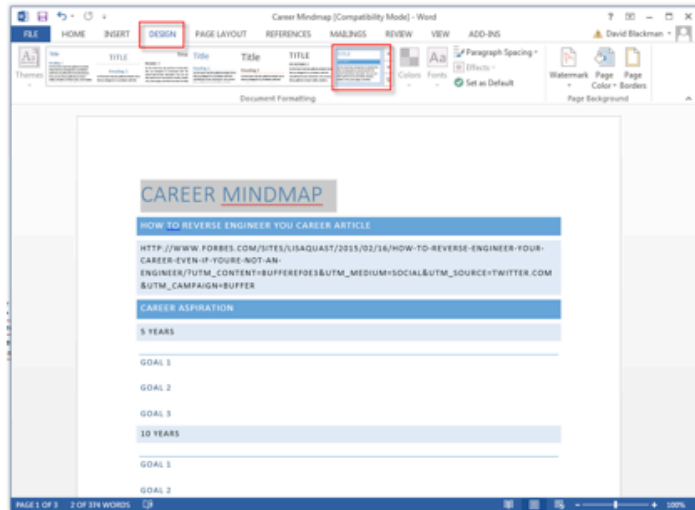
Career Mindmap [Compatibility Mode] - Word

? – □ ×

FILE HOME INSERT DESIGN PAGE LAYOUT REFERENCES MAILINGS REVIEW VIEW ADD-INS David Blackman

Themes

Title TITLE Title TITLE

Colors Fonts

Paragraph Spacing

Effects

Set as Default

Watermark Page Color Page Borders

Document Formatting

Page Background

CAREER MINDMAP

HOW TO REVERSE ENGINEER YOU CAREER ARTICLE

HTTP://WWW.FORBES.COM/SITES/LISAQUAST/2015/02/16/HOW-TO-REVERSE-ENGINEER-YOUR-CAREER-EVEN-IF-YOURE-NOT-AN-ENGINEER/?UTM_CONTENT=BUFFEREF0E3&UTM_MEDIUM=SOCIAL&UTM_SOURCE=TWITTER.COM&UTM_CAMPAIGN=BUFFER

CAREER ASPIRATION

5 YEARS

GOAL 1

GOAL 2

GOAL 3

10 YEARS

GOAL 1

GOAL 2

PAGE 1 OF 3 2 OF 374 WORDS

100%